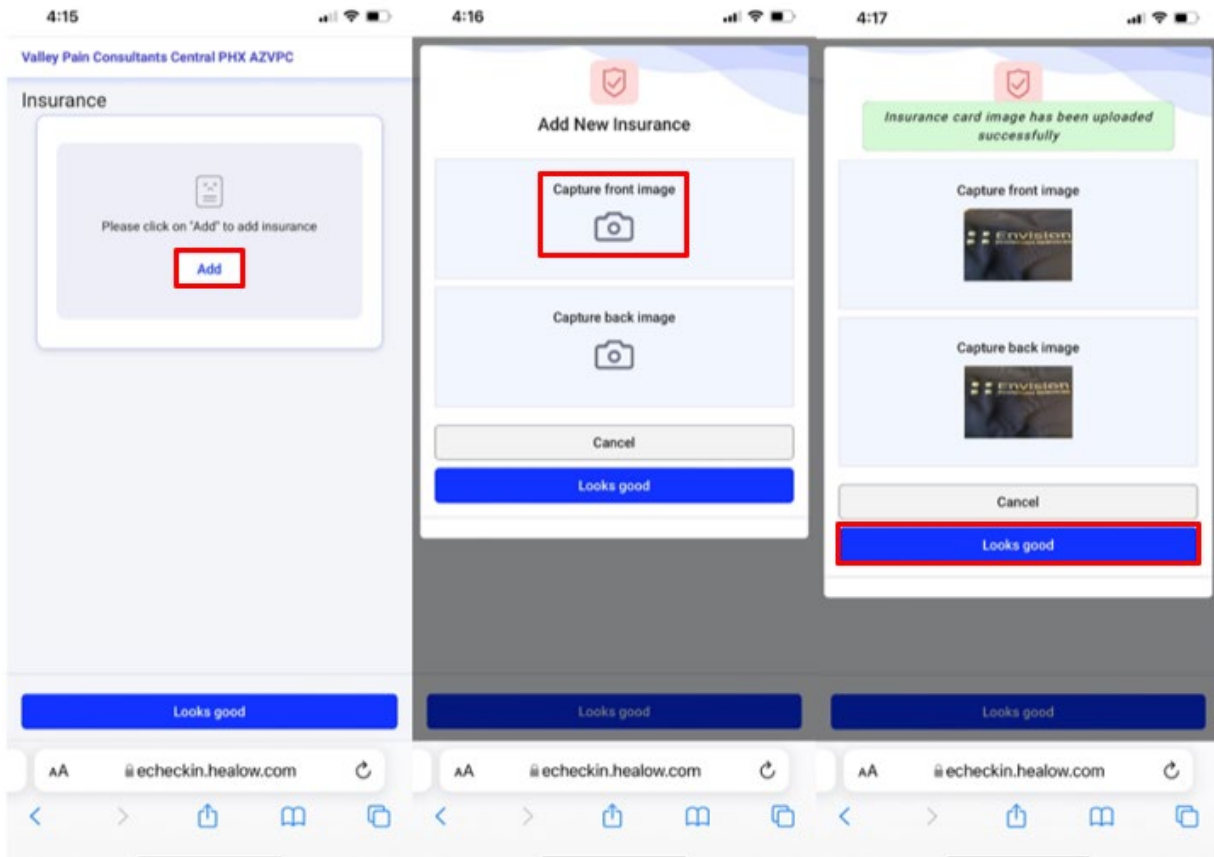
4:15

Valley Pain Consultants Central PHX AZVPC

Insurance

Please click on "Add" to add insurance

Add

Looks good

AA echeckin.healow.com

4:16

Add New Insurance

Capture front image

Capture back image

Cancel

Looks good

Looks good

AA echeckin.healow.com

4:17

Insurance card image has been uploaded successfully

Capture front image

Envision

Capture back image

Envision

Cancel

Looks good

Looks good

AA echeckin.healow.com